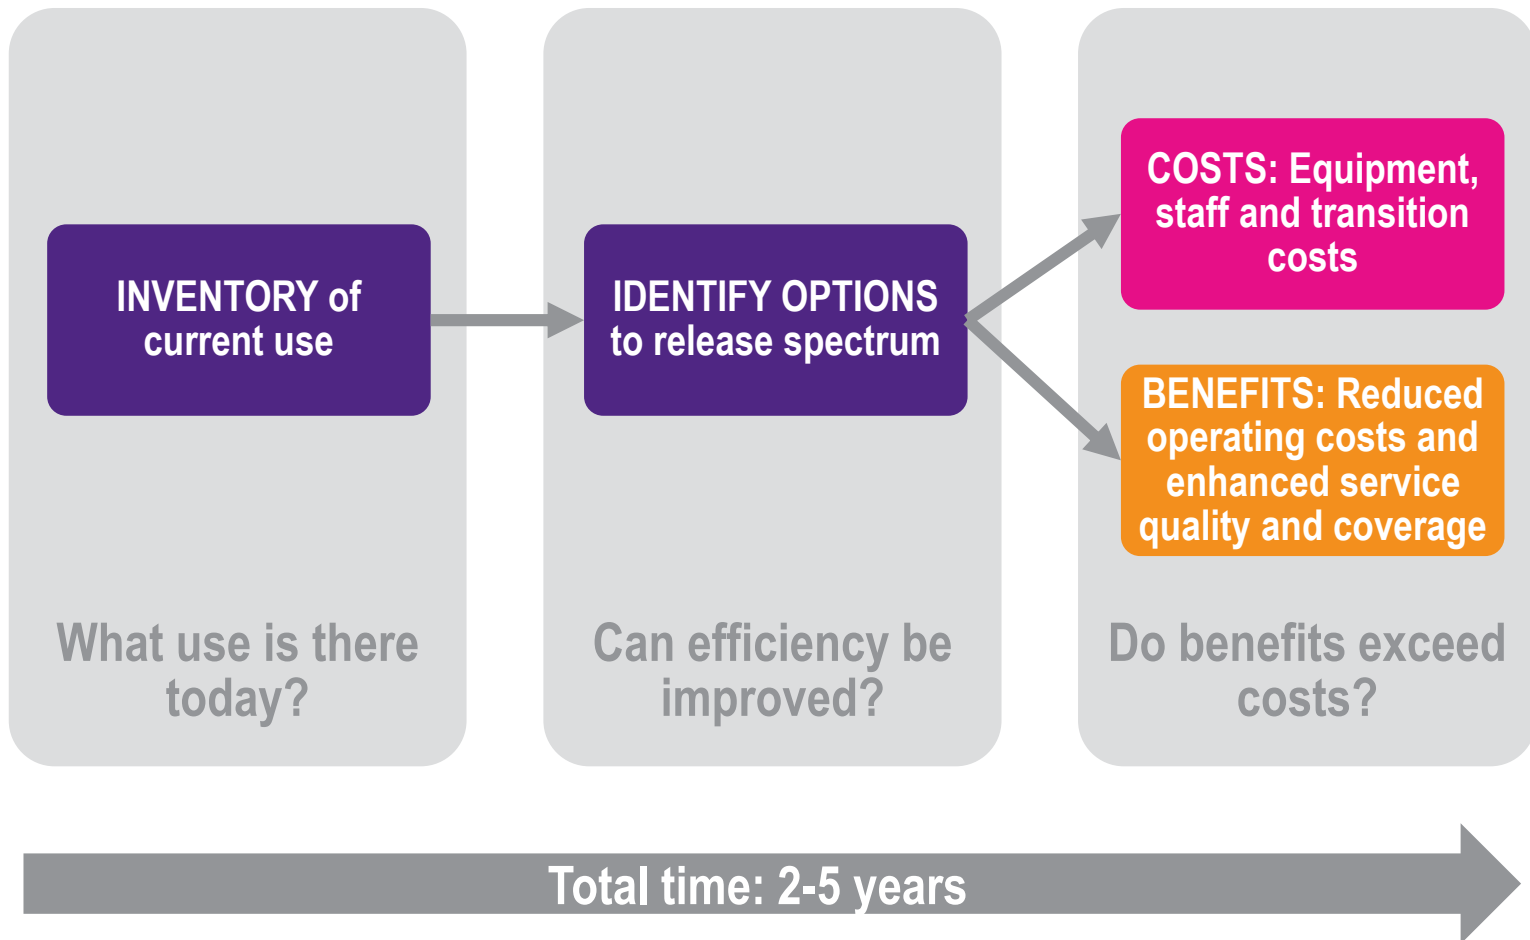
INVENTORY of current use

What use is there today?

IDENTIFY OPTIONS to release spectrum

Can efficiency be improved?

COSTS: Equipment, staff and transition costs

BENEFITS: Reduced operating costs and enhanced service quality and coverage

Do benefits exceed costs?

Total time: 2-5 years